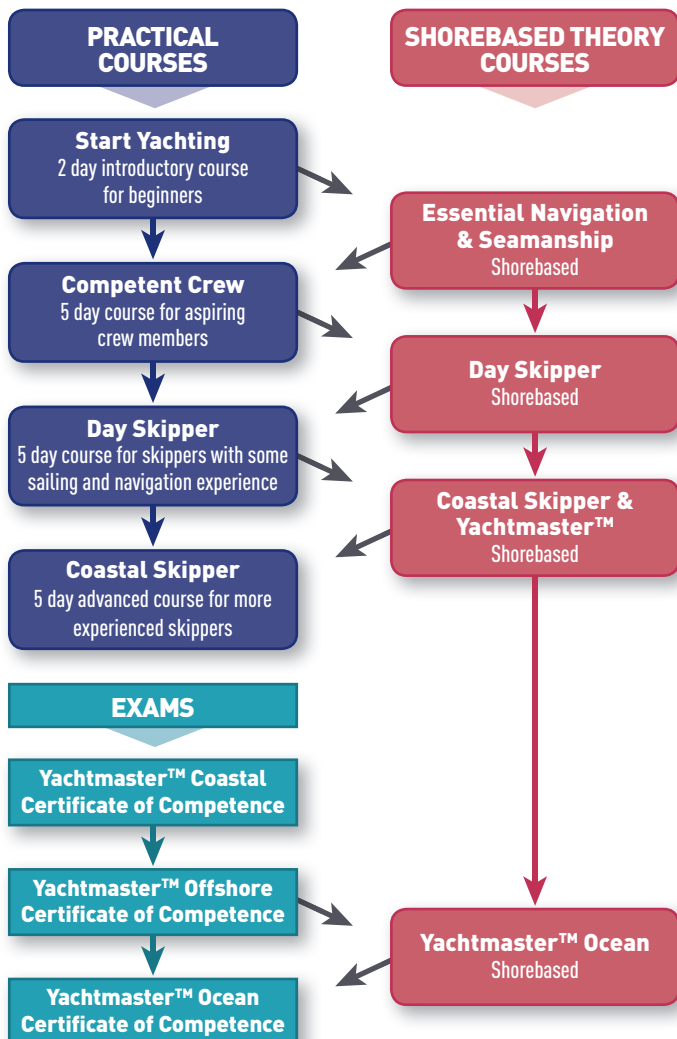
PRACTICAL COURSES

SHOREBASED THEORY COURSES

Start Yachting
2 day introductory course for beginners

Essential Navigation & Seamanship
Shorebased

Competent Crew
5 day course for aspiring crew members

Day Skipper
Shorebased

Day Skipper
5 day course for skippers with some sailing and navigation experience

Coastal Skipper & Yachtmaster™
Shorebased

Coastal Skipper
5 day advanced course for more experienced skippers

EXAMS

Yachtmaster™ Coastal Certificate of Competence

Yachtmaster™ Offshore Certificate of Competence

Yachtmaster™ Ocean
Shorebased

Yachtmaster™ Ocean Certificate of Competence